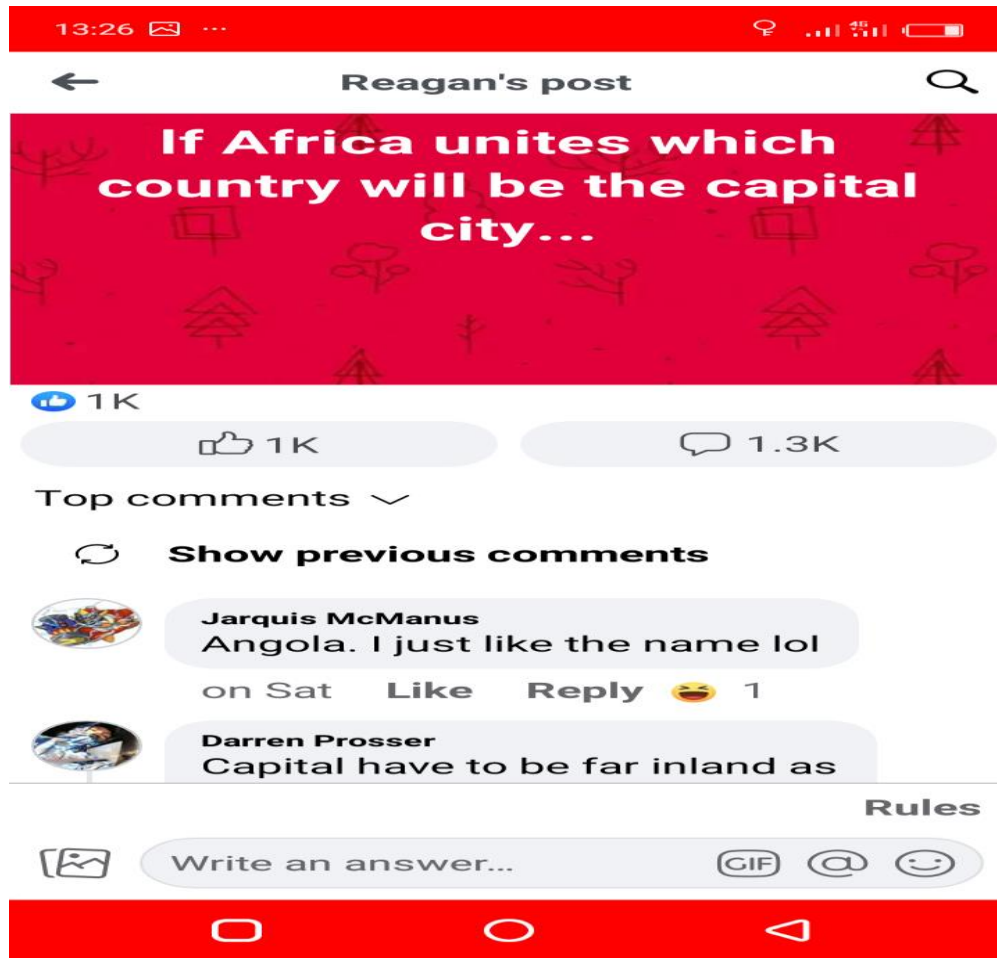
13:26

Reagan's post

If Africa unites which country will be the capital city...

1K

1K

1.3K

Top comments

Show previous comments

Jarquis McManus
Angola. I just like the name lol

on Sat Like Reply 1

Darren Prosser
Capital have to be far inland as

Rules

Write an answer...

GIF